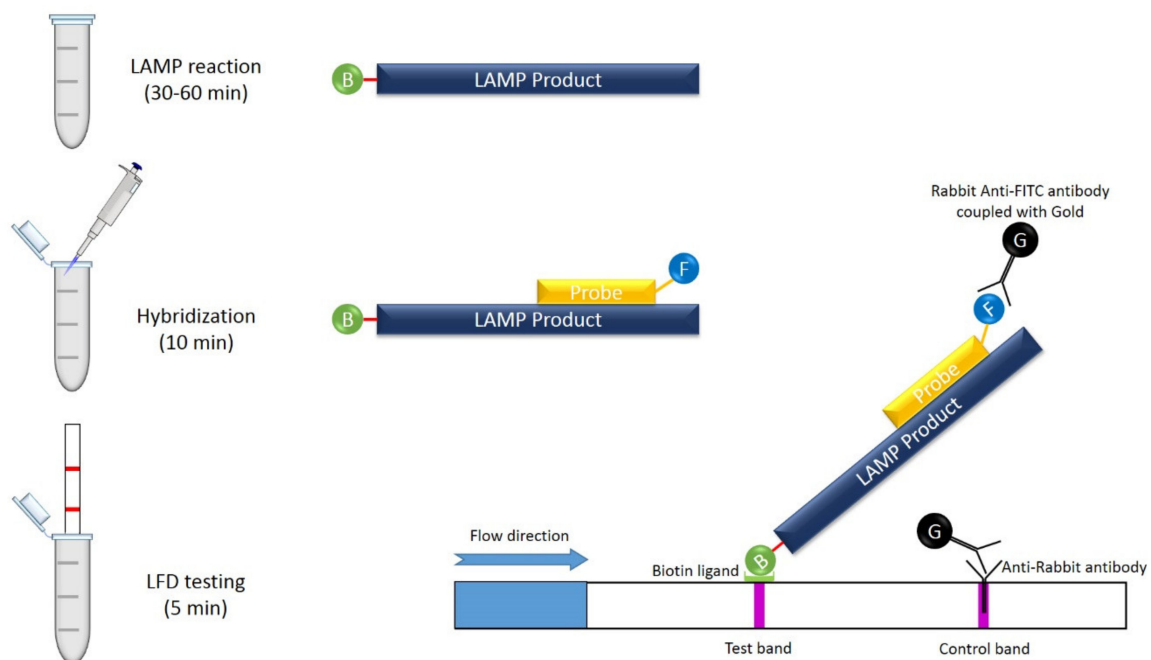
LAMP reaction
(30-60 min)

B

LAMP Product

Hybridization
(10 min)

Probe

F

B

LAMP Product

Rabbit Anti-FITC antibody
coupled with Gold

G

F

Probe

LAMP Product

LFD testing
(5 min)

Flow direction

Biotin ligand

B

G

Anti-Rabbit antibody

Test band

Control band